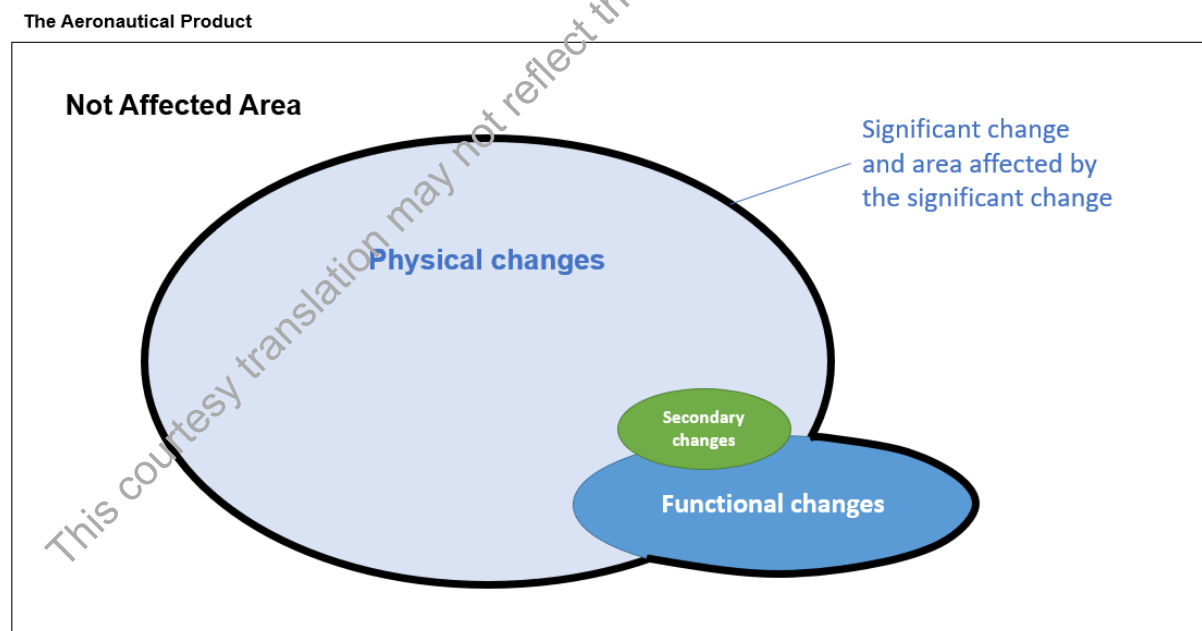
The Aeronautical Product

Not Affected Area

Significant change and area affected by the significant change

Physical changes

Secondary changes

Functional changes

This courtesy translation may not reflect th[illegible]